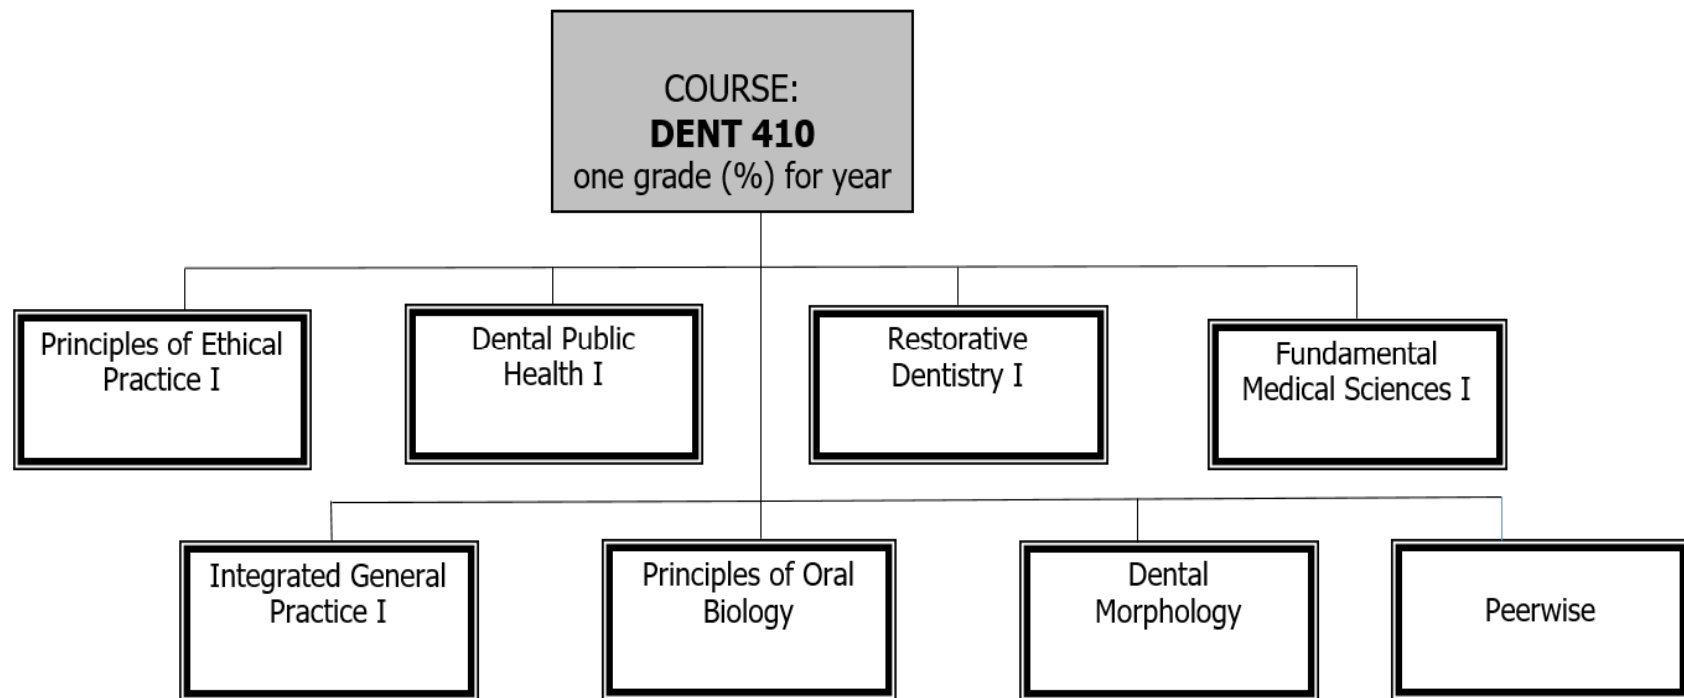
COURSE:
**DENT 410**
one grade (%) for year

Principles of Ethical Practice I

Dental Public Health I

Restorative Dentistry I

Fundamental Medical Sciences I

Integrated General Practice I

Principles of Oral Biology

Dental Morphology

Peerwise